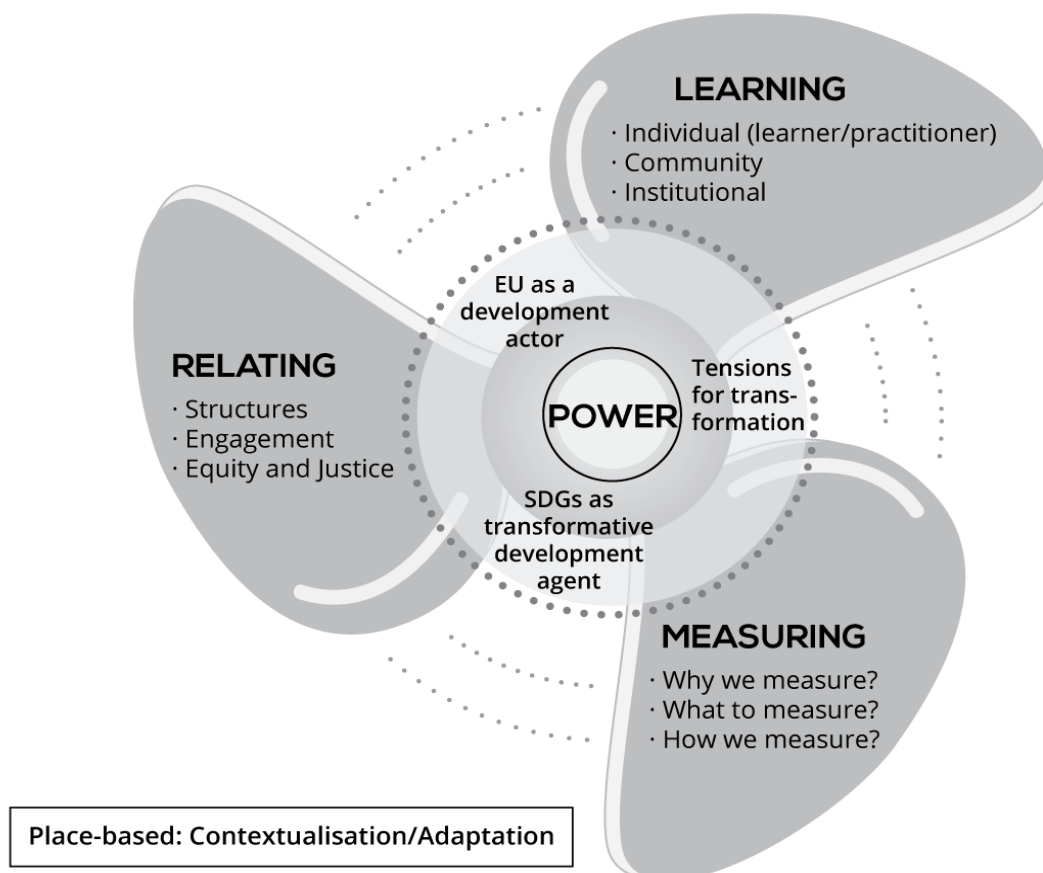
LEARNING
· Individual (learner/practitioner)
· Community
· Institutional

EU as a development actor

RELATING
· Structures
· Engagement
· Equity and Justice

POWER

Tensions for transformation

SDGs as transformative development agent

MEASURING
· Why we measure?
· What to measure?
· How we measure?

Place-based: Contextualisation/Adaptation